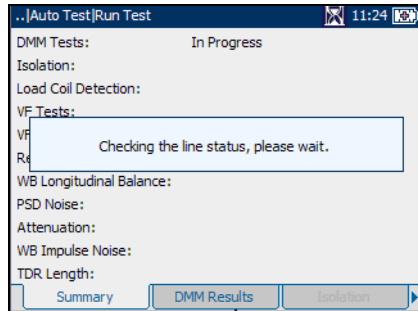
..|Auto Test|Run Test

11:24

DMM Tests: In Progress

Isolation:

Load Coil Detection:

VF Tests:

VF

Re

Checking the line status, please wait.

WB Longitudinal Balance:

PSD Noise:

Attenuation:

WB Impulse Noise:

TDR Length:

Summary

DMM Results

Isolation